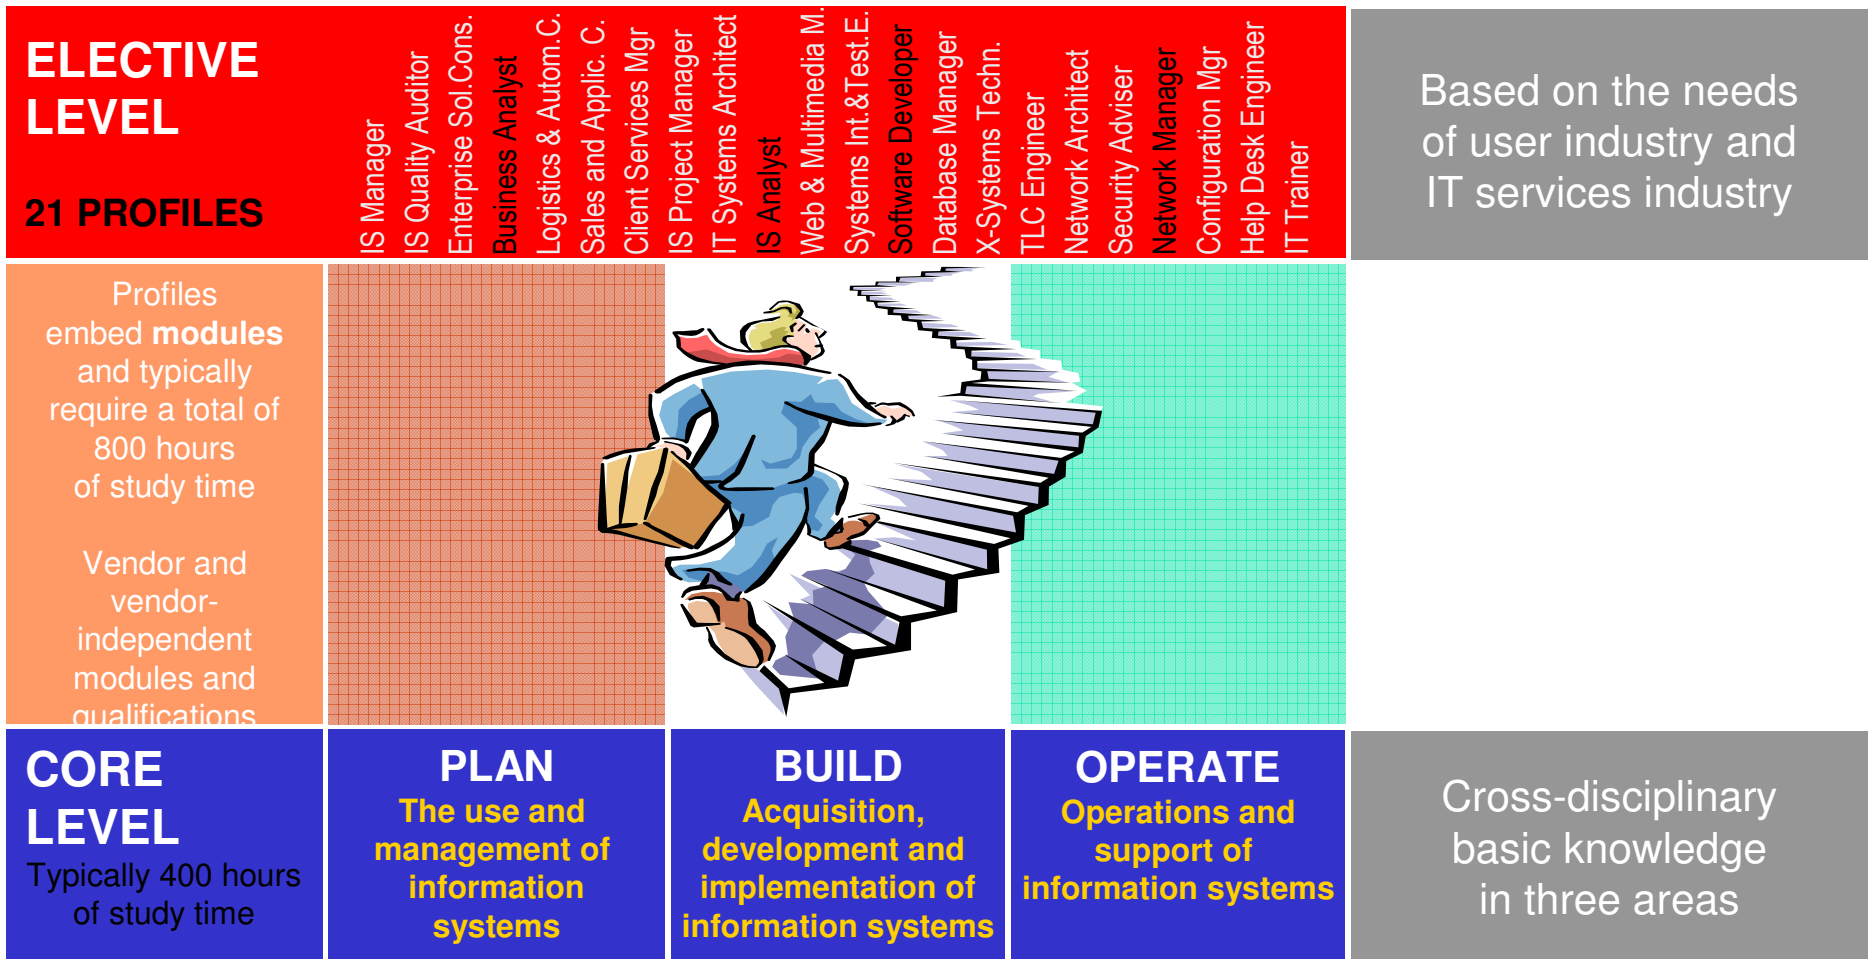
ELECTIVE LEVEL

21 PROFILES

IS Manager
IS Quality Auditor
Enterprise Sol.Cons.
Business Analyst
Logistics & Autom.C.
Sales and Applic. C.
Client Services Mgr
IS Project Manager
IT Systems Architect
IS Analyst
Web & Multimedia M.
Systems Int.&Test.E.
Software Developer
Database Manager
X-Systems Techn.
TLC Engineer
Network Architect
Security Adviser
Network Manager
Configuration Mgr
Help Desk Engineer
IT Trainer

Based on the needs of user industry and IT services industry

Profiles embed **modules** and typically require a total of 800 hours of study time

Vendor and vendor-independent modules and qualifications

CORE LEVEL
Typically 400 hours of study time

PLAN
The use and management of information systems

BUILD
Acquisition, development and implementation of information systems

OPERATE
Operations and support of information systems

Cross-disciplinary basic knowledge in three areas